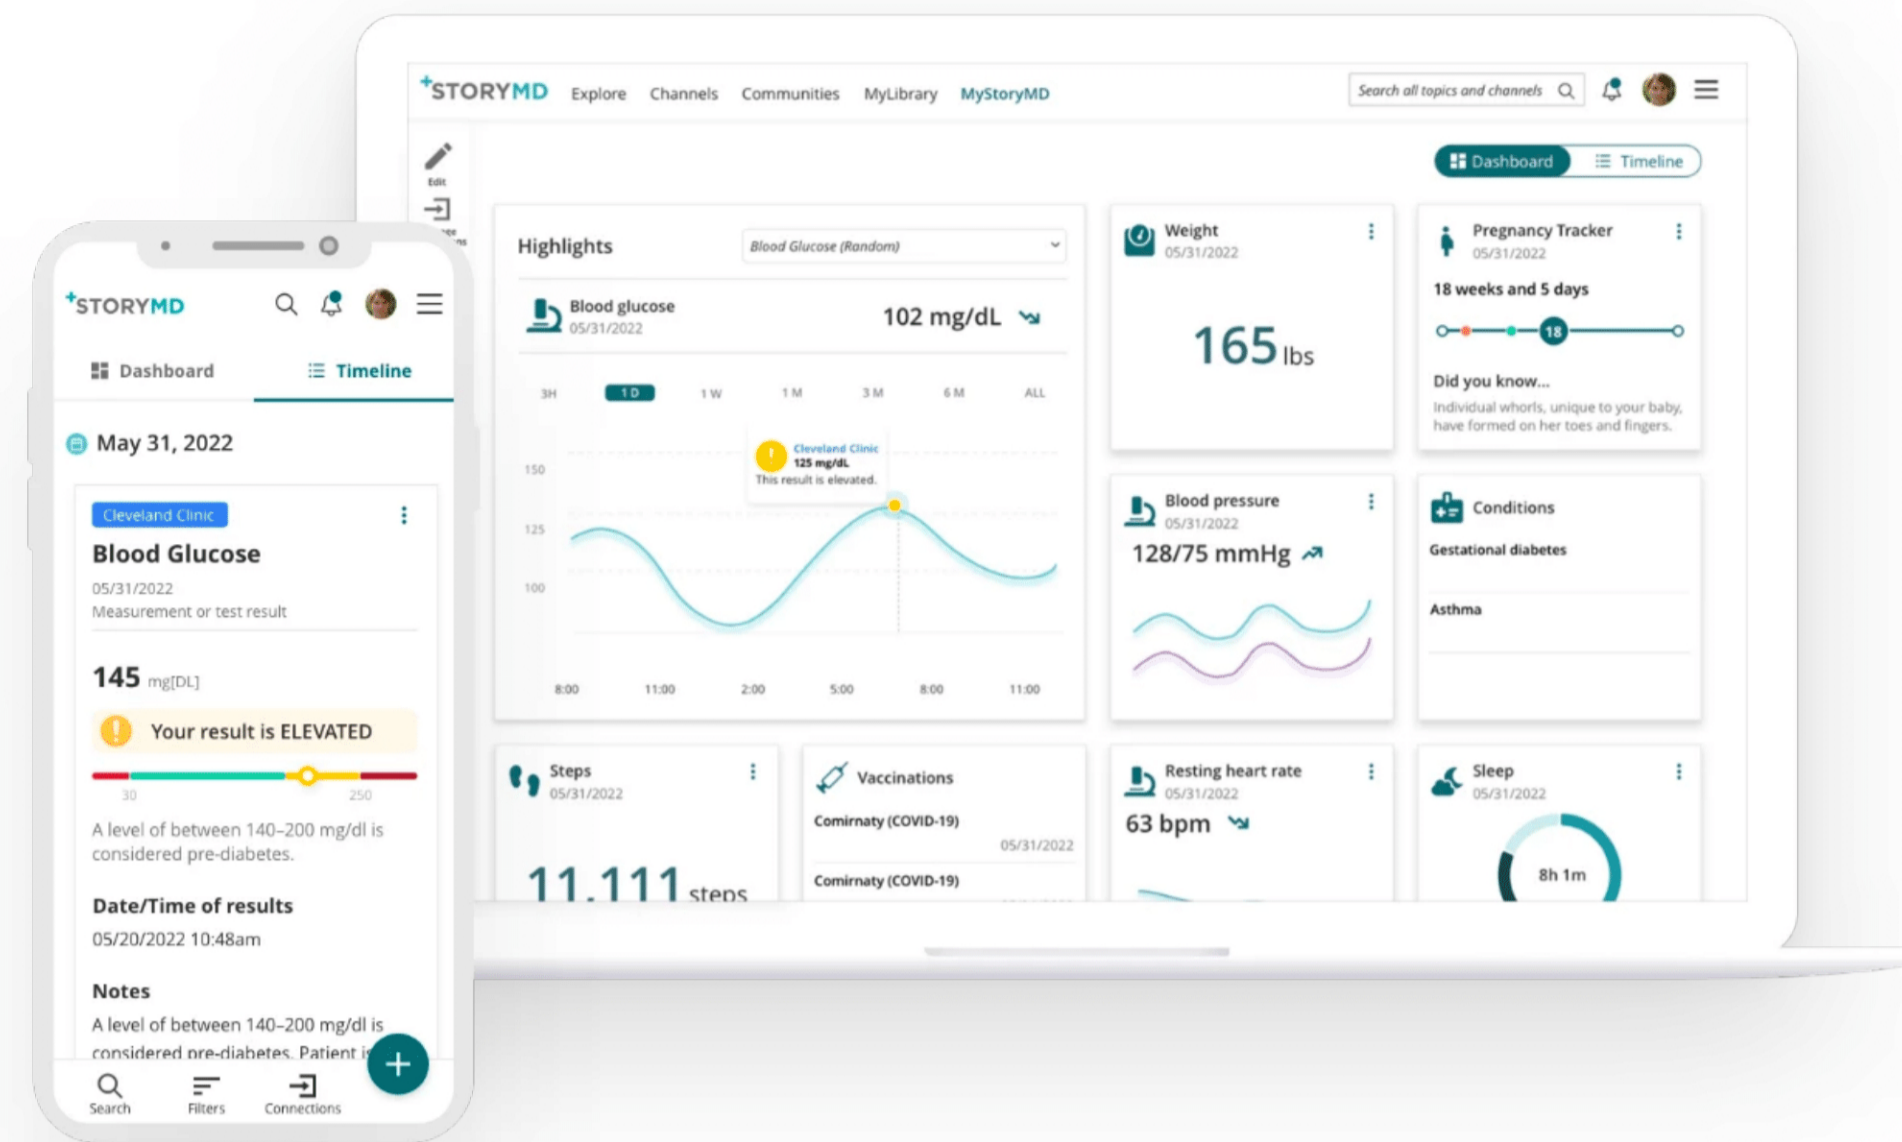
+STORYMD Explore Channels Communities MyLibrary MyStoryMD

Search all topics and channels

Edit

Dashboard Timeline

Highlights

Blood Glucose (Random)

Blood glucose
05/31/2022
102 mg/dL

3H 1 D 1 W 1 M 3 M 6 M ALL

Cleveland Clinic
125 mg/dL
This result is elevated.

150
125
100

8:00 11:00 2:00 5:00 8:00 11:00

Weight
05/31/2022
165 lbs

Pregnancy Tracker
05/31/2022
18 weeks and 5 days
18
Did you know...
Individual whorls, unique to your baby, have formed on her toes and fingers.

Blood pressure
05/31/2022
128/75 mmHg

Conditions
Gestational diabetes
Asthma

Steps
05/31/2022
11,111 steps

Vaccinations
Comirnaty (COVID-19)
05/31/2022
Comirnaty (COVID-19)

Resting heart rate
05/31/2022
63 bpm

Sleep
05/31/2022
8h 1m

+STORYMD

Dashboard Timeline

May 31, 2022

Cleveland Clinic
Blood Glucose
05/31/2022
Measurement or test result

145 mg[DL]

Your result is ELEVATED

30 250

A level of between 140–200 mg/dl is considered pre-diabetes.

Date/Time of results
05/20/2022 10:48am

Notes
A level of between 140–200 mg/dl is considered pre-diabetes. Patient i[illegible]

Search Filters Connections